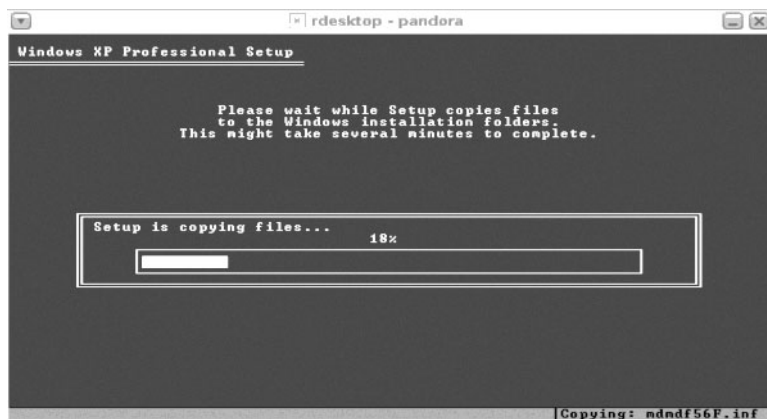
rdesktop - pandora

Windows XP Professional Setup

Please wait while Setup copies files
to the Windows installation folders.
This might take several minutes to complete.

Setup is copying files...

18%

Copying: mdmdf56F.inf